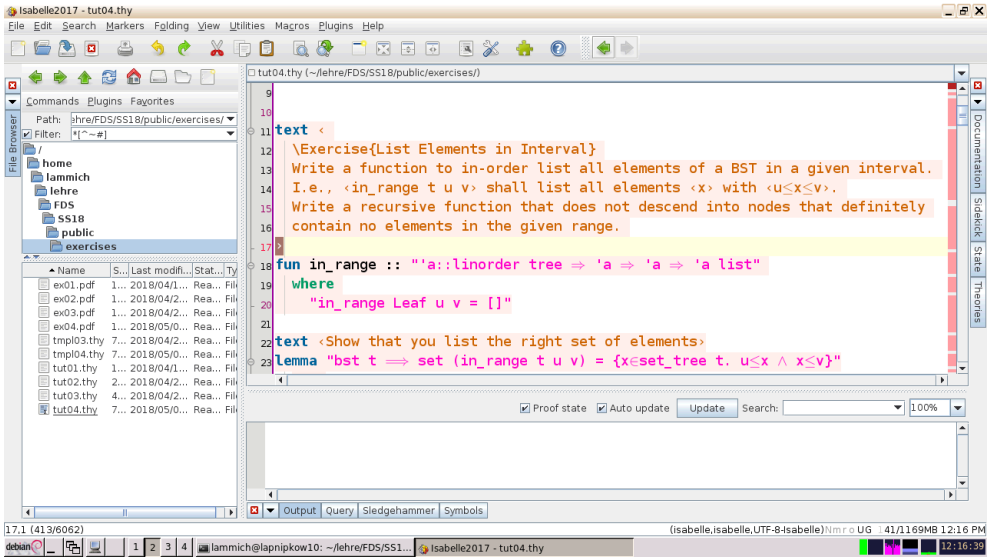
Isabelle2017 - tut04.thy

File Edit Search Markers Folding View Utilities Macros Plugins Help

Commands Plugins Favorites

Path: lehre/FDS/SS18/public/exercises/

Filter: *[^~#]

/
home
lammich
lehre
FDS
SS18
public
exercises

| Name | S... | Last modifi... | Stat... | Ty |
|---|---|---|---|---|
| ex01.pdf | 1... | 2018/04/1... | Rea... | File |
| ex02.pdf | 1... | 2018/04/2... | Rea... | File |
| ex03.pdf | 1... | 2018/04/2... | Rea... | File |
| ex04.pdf | 1... | 2018/05/0... | Rea... | File |
| tmpl03.thy | 7... | 2018/04/2... | Rea... | File |
| tmpl04.thy | 7... | 2018/05/0... | Rea... | File |
| tut01.thy | 1... | 2018/04/1... | Rea... | File |
| tut02.thy | 2... | 2018/04/2... | Rea... | File |
| tut03.thy | 4... | 2018/04/2... | Rea... | File |
| tut04.thy | 7... | 2018/05/0... | Rea... | File |

File Browser

tut04.thy (~/lehre/FDS/SS18/public/exercises/)

9
10
11 text ‹
12 \Exercise{List Elements in Interval}
13 Write a function to in-order list all elements of a BST in a given interval.
14 I.e., ‹in_range t u v› shall list all elements ‹x› with ‹u≤x≤v›.
15 Write a recursive function that does not descend into nodes that definitely
16 contain no elements in the given range.
17 ›
18 fun in_range :: "'a::linorder tree ⇒ 'a ⇒ 'a ⇒ 'a list"
19 where
20 "in_range Leaf u v = []"
21
22 text ‹Show that you list the right set of elements›
23 lemma "bst t ⟹ set (in_range t u v) = {x∈set_tree t. u≤x ∧ x≤v}"

Proof state  Auto update  Update  Search:  100%

Output Query Sledgehammer Symbols

Documentation Sidekick State Theories

17,1 (413/6062)  (isabelle,isabelle,UTF-8-Isabelle) N m r o UG 41/1169MB 12:16 PM

debian 1 2 3 4 lammich@lapnipkow10: ~/lehre/FDS/SS1... Isabelle2017 - tut04.thy 12:16:39